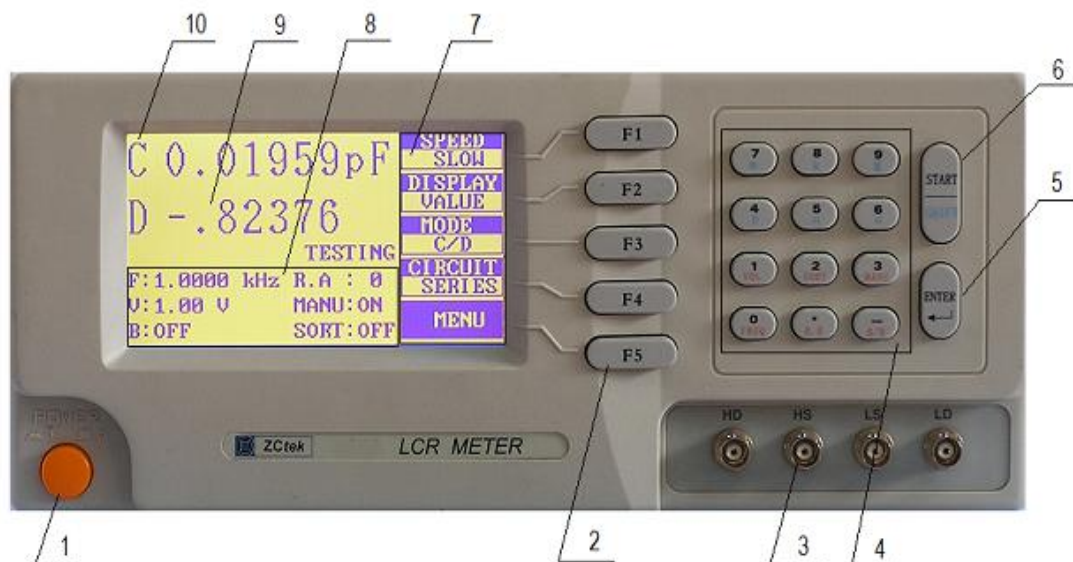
10 9 8 7 6 5

C 0.01959pF
D -.82376
TESTING
F:1.0000 kHz R.A : 0
V:1.00 V MANU:ON
B:OFF SORT:OFF

SPEED
SLOW
DISPLAY
VALUE
MODE
C/D
CIRCUIT
SERIES
MENU

F1
F2
F3
F4
F5

7 8 9
4 5 6
1 2 3
0 . —

START
ENTER

POWER

ZCtek LCR METER

HD HS LS LD

1 2 3 4